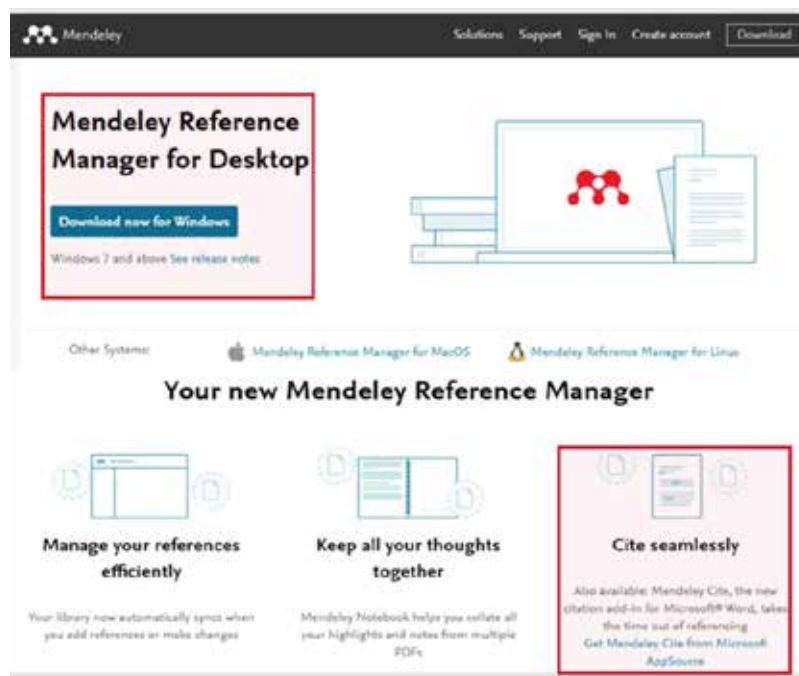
Mendeley

Solutions Support Sign In Create account Download

Mendeley Reference Manager for Desktop

Download now for Windows

Windows 7 and above See release notes

Other Systems: Mendeley Reference Manager for MacOS Mendeley Reference Manager for Linux

Your new Mendeley Reference Manager

Manage your references efficiently

Your library now automatically syncs when you add references or make changes

Keep all your thoughts together

Mendeley Notebook helps you collate all your highlights and notes from multiple PDFs

Cite seamlessly

Also available: Mendeley Cite, the new citation add-in for Microsoft® Word, takes the time out of referencing Get Mendeley Cite from Microsoft AppSource